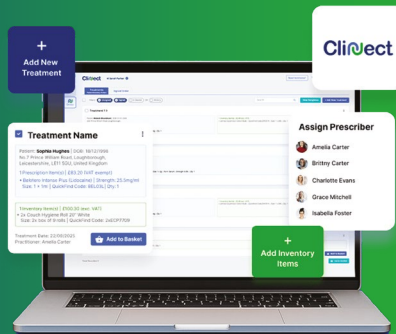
+
Add New Treatment

Clinect

Assign Prescriber

Amelia Carter
Britny Carter
Charlotte Evans
Grace Mitchell
Isabella Foster

Treatment Name

Patient: Sophia Hughes | DOB: 18/12/1996
No.7 Prince William Road, Loughborough, Leicestershire, LE11 5DU, United Kingdom

1 Prescription Item(s) | £82.20 (VAT exempt)
• Bellafem Intense Plus Cobbalamin | Strength: 25.5mg/ml
Size: 1 x 1ml | QuickFind Code: BELCOB | Qty: 1

1 Inventory Item(s) | £100.50 (exc. VAT)
• 2x Couch Hygiene Roll 20" White
Size: 2x box of 9 rolls | Quickfind Code: 2xCOT709

Treatment Date: 22/08/2023
Practitioner: Amelia Carter

Add to Basket

+
Add Inventory Items